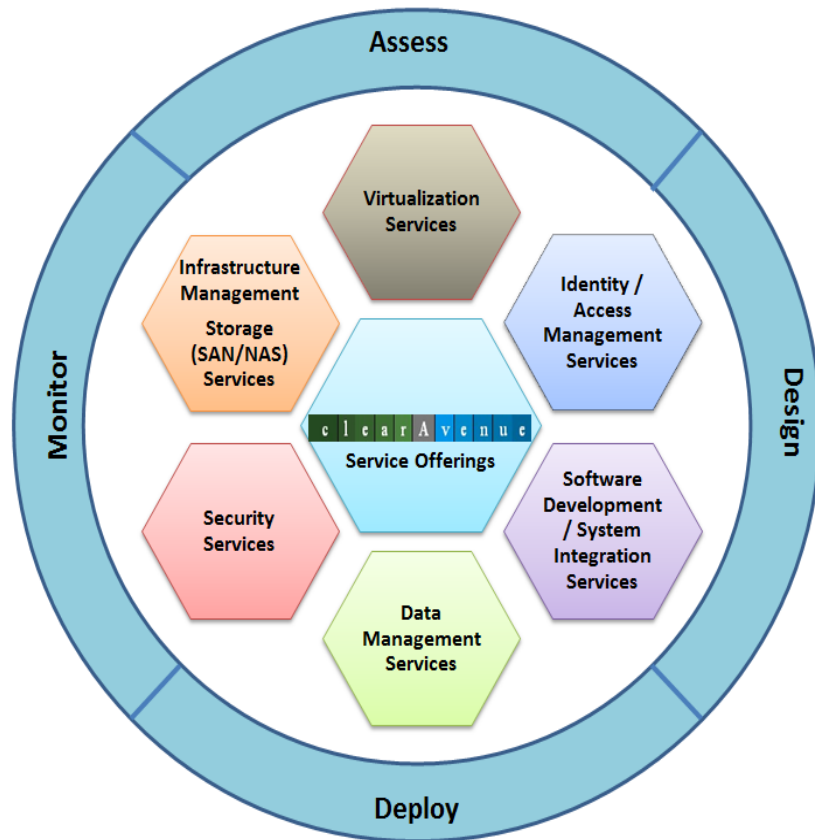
Assess

Design

Deploy

Monitor

Virtualization Services

Identity / Access Management Services

Software Development / System Integration Services

Data Management Services

Security Services

Infrastructure Management

Storage (SAN/NAS) Services

clearAvenue

Service Offerings